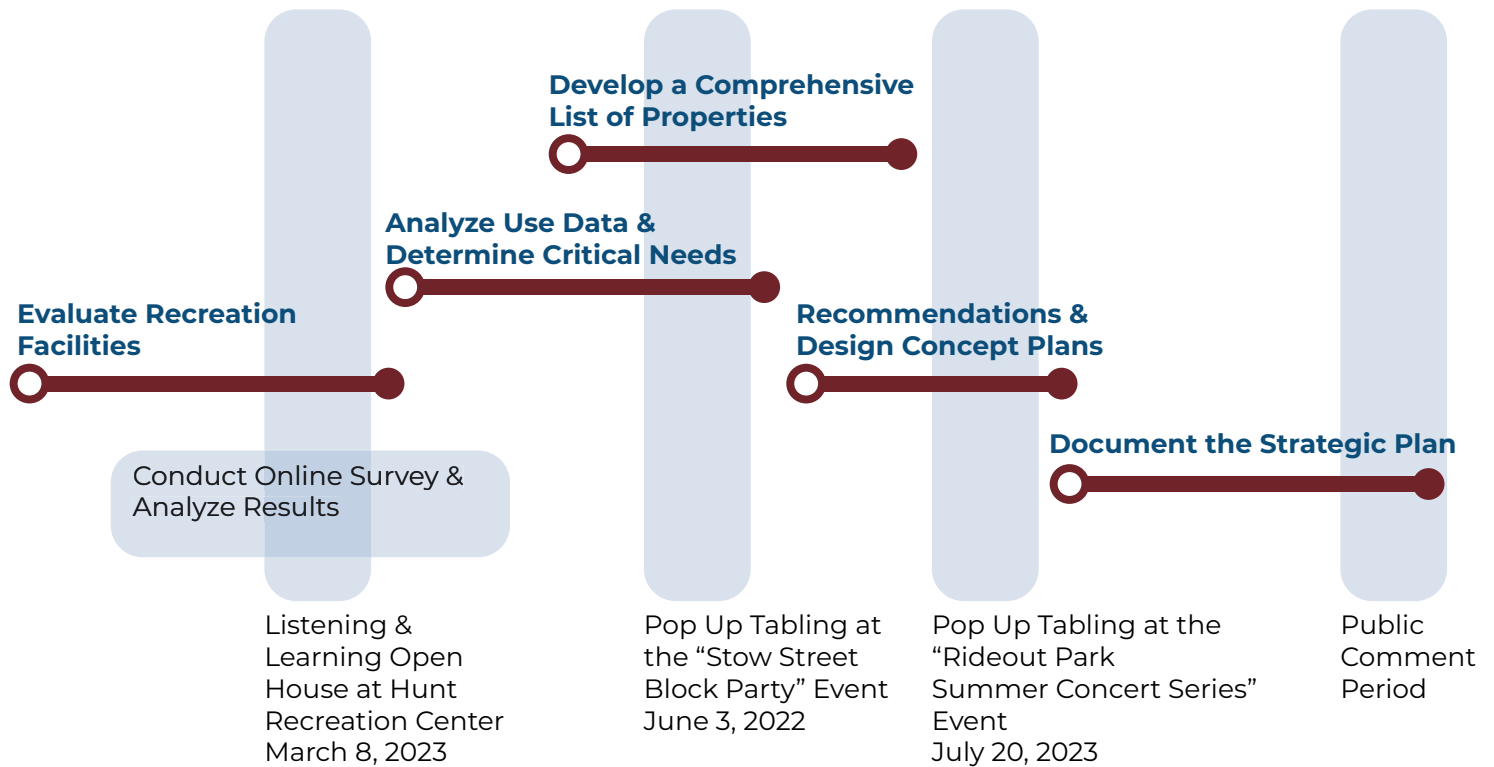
Develop a Comprehensive List of Properties

Analyze Use Data & Determine Critical Needs

Evaluate Recreation Facilities

Recommendations & Design Concept Plans

Document the Strategic Plan

Conduct Online Survey & Analyze Results

Listening & Learning Open House at Hunt Recreation Center March 8, 2023

Pop Up Tabling at the “Stow Street Block Party” Event June 3, 2022

Pop Up Tabling at the “Rideout Park Summer Concert Series” Event July 20, 2023

Public Comment Period